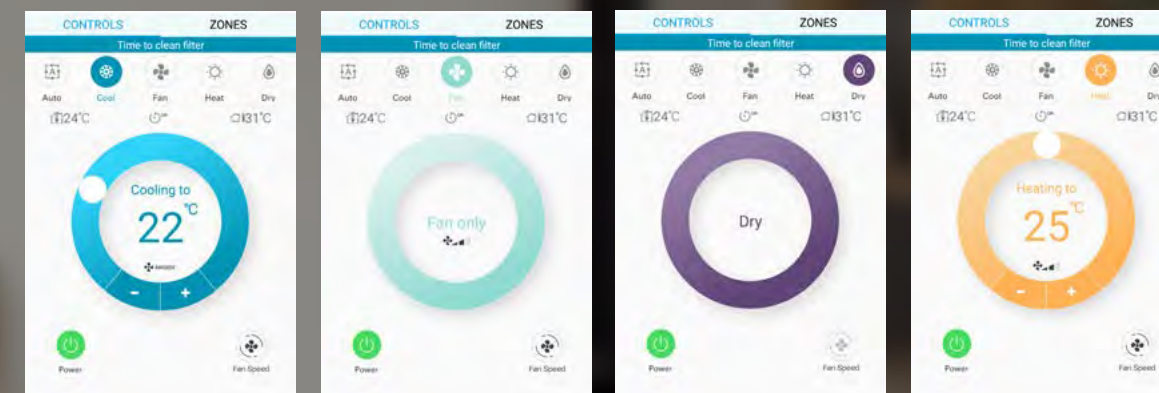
CONTROLS ZONES
Time to clean filter
Auto Cool Fan Heat Dry
24°C 31°C
Cooling to
22 °C
-  +
Power
Fan Speed

CONTROLS ZONES
Time to clean filter
Auto Cool Fan Heat Dry
24°C 31°C
Fan only
Power
Fan Speed

CONTROLS ZONES
Time to clean filter
Auto Cool Fan Heat Dry
24°C 31°C
Dry
Power
Fan Speed

CONTROLS ZONES
Time to clean filter
Auto Cool Fan Heat Dry
24°C 31°C
Heating to
25 °C
-  +
Power
Fan Speed